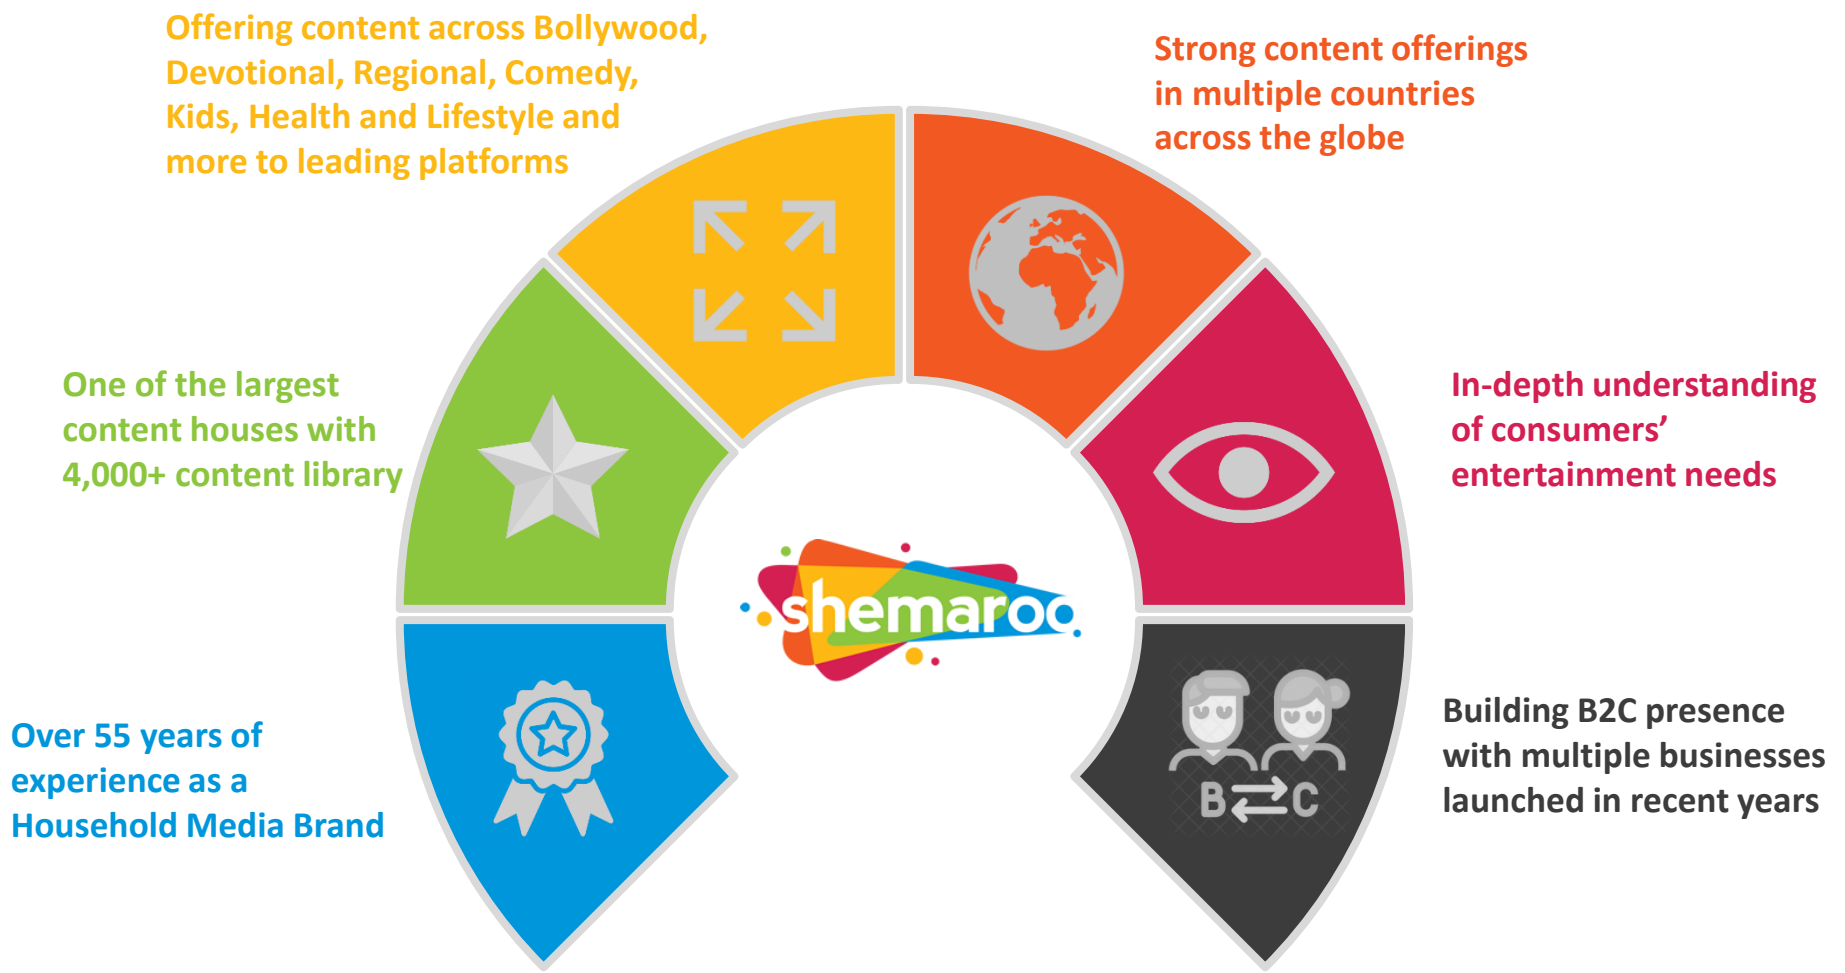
Offering content across Bollywood, Devotional, Regional, Comedy, Kids, Health and Lifestyle and more to leading platforms

Strong content offerings in multiple countries across the globe

One of the largest content houses with 4,000+ content library

In-depth understanding of consumers' entertainment needs

shemaroo

Over 55 years of experience as a Household Media Brand

B C

Building B2C presence with multiple businesses launched in recent years